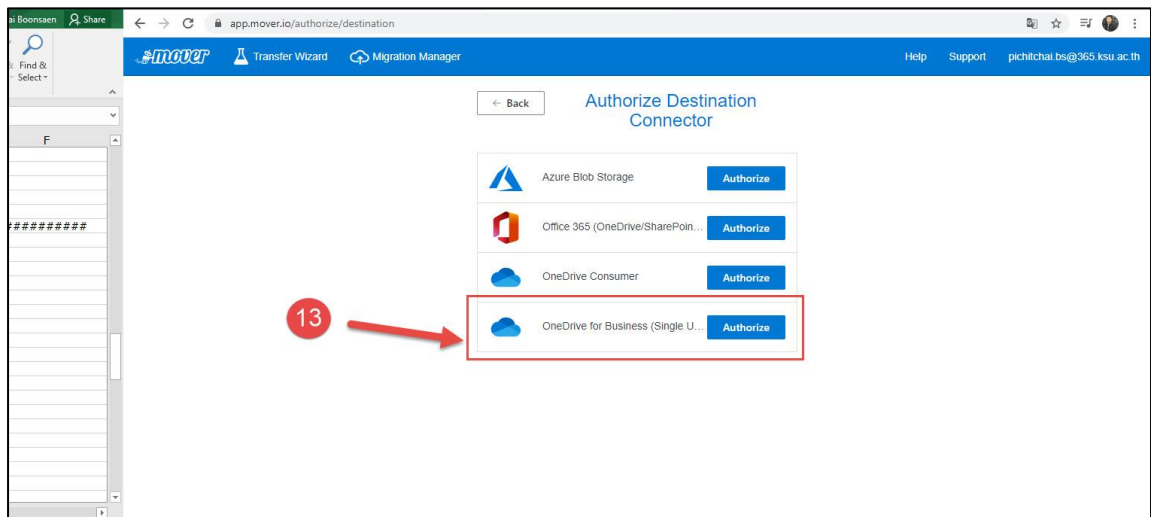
ai Boonsaen Share
Find & Select

F
##########

app.mover.io/authorize/destination

mover Transfer Wizard Migration Manager Help Support pichitchai.bs@365.ksu.ac.th

← Back

Authorize Destination Connector

Azure Blob Storage Authorize

Office 365 (OneDrive/SharePoin... Authorize

OneDrive Consumer Authorize

13

OneDrive for Business (Single U... Authorize